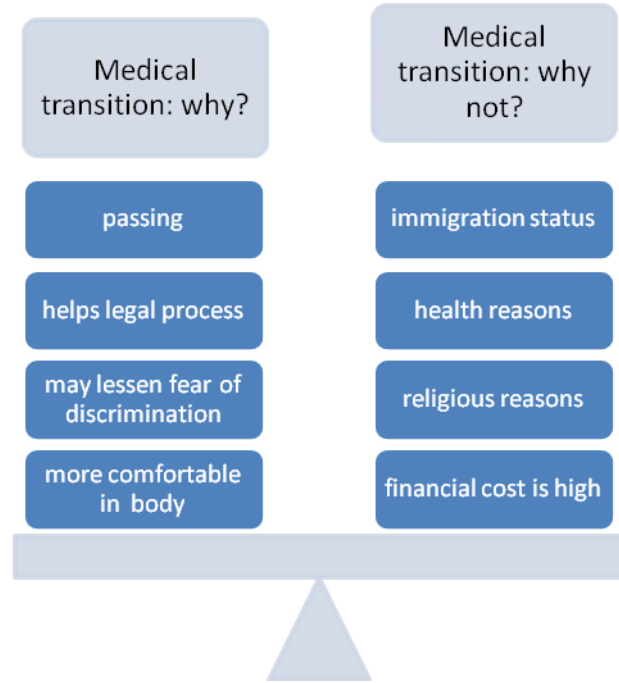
Medical transition: why?

passing

helps legal process

may lessen fear of discrimination

more comfortable in body

Medical transition: why not?

immigration status

health reasons

religious reasons

financial cost is high